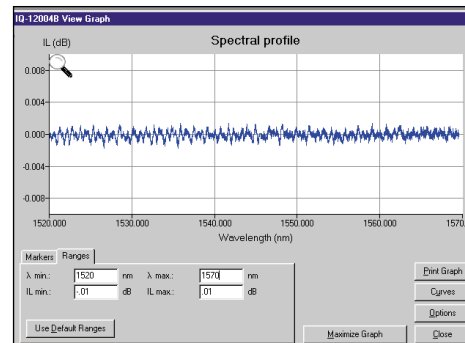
IQ-12004B View Graph

IL (dB)

Spectral profile

0.008

0.004

0.000

-0.004

-0.008

1520.000

1530.000

1540.000

1550.000

1560.000

1570

Wavelength (nm)

Markers

Ranges

λ min.: 1520 nm

λ max.: 1570 nm

IL min.: -.01 dB

IL max.: .01 dB

Use Default Ranges

Maximize Graph

Print Graph

Curves

Options

Close